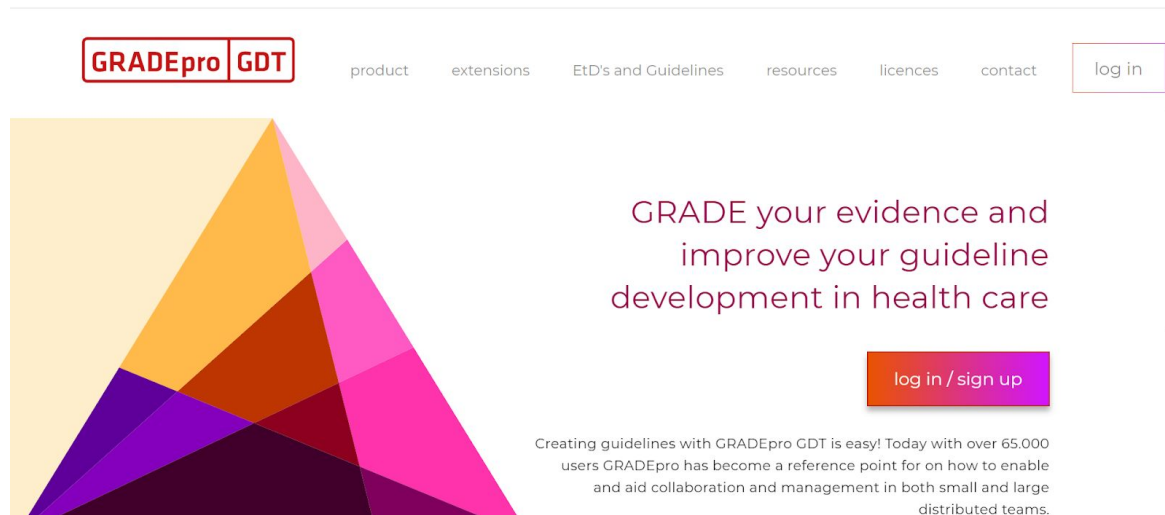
GRADEpro GDT

product extensions EtD's and Guidelines resources licences contact log in

GRADE your evidence and improve your guideline development in health care

log in / sign up

Creating guidelines with GRADEpro GDT is easy! Today with over 65.000 users GRADEpro has become a reference point for on how to enable and aid collaboration and management in both small and large distributed teams.